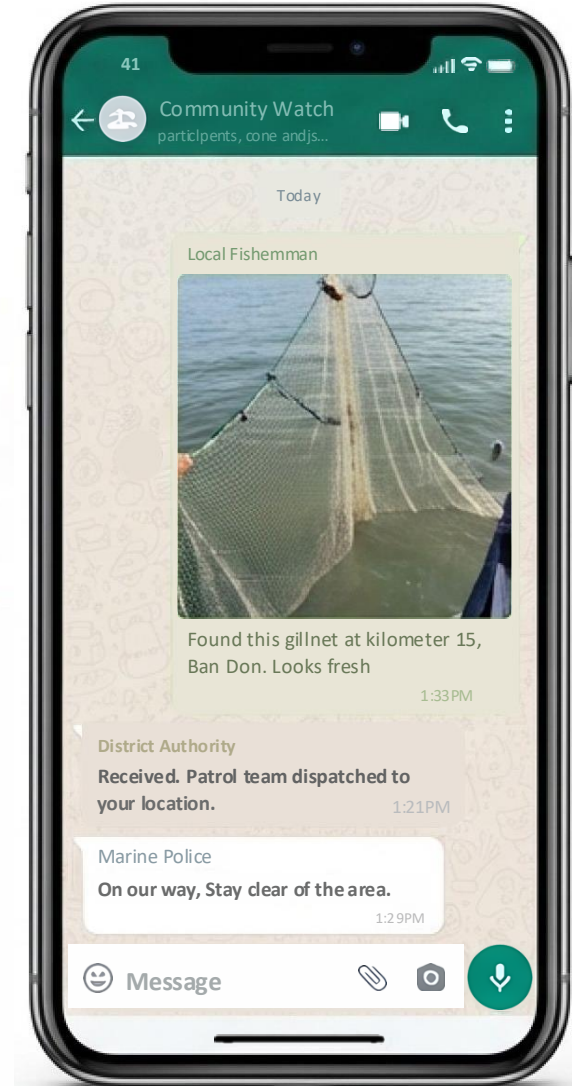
41

Community Watch
particlpents, cone andjs...

Today

Local Fishemman

Found this gillnet at kilometer 15, Ban Don. Looks fresh

1:33PM

District Authority

Received. Patrol team dispatched to your location.

1:21PM

Marine Police

On our way, Stay clear of the area.

1:29PM

Message